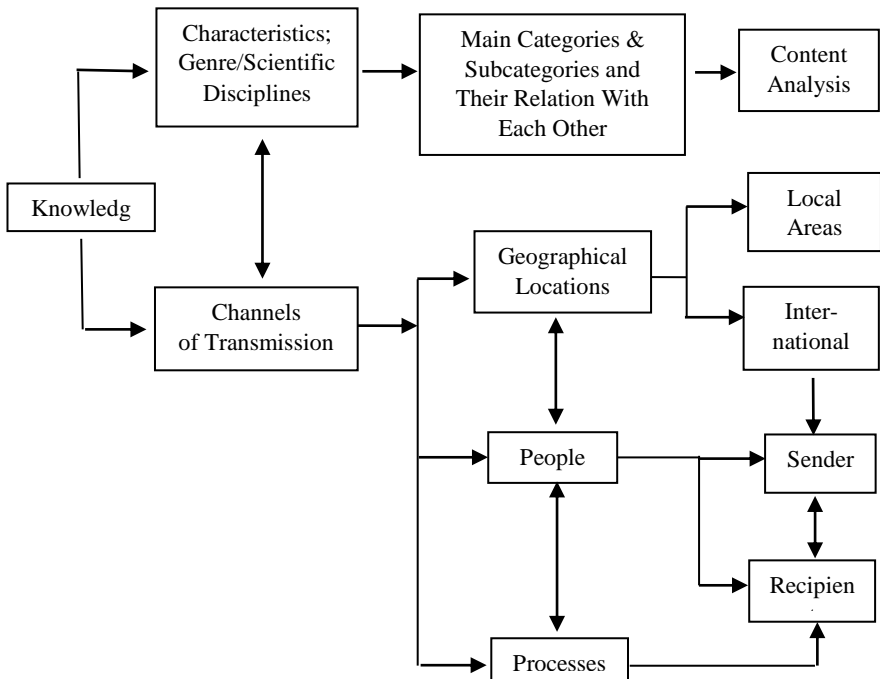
Knowledg

Characteristics; Genre/Scientific Disciplines

Main Categories & Subcategories and Their Relation With Each Other

Content Analysis

Channels of Transmission

Geographical Locations

Local Areas

International

People

Sender

Recipien

Processes